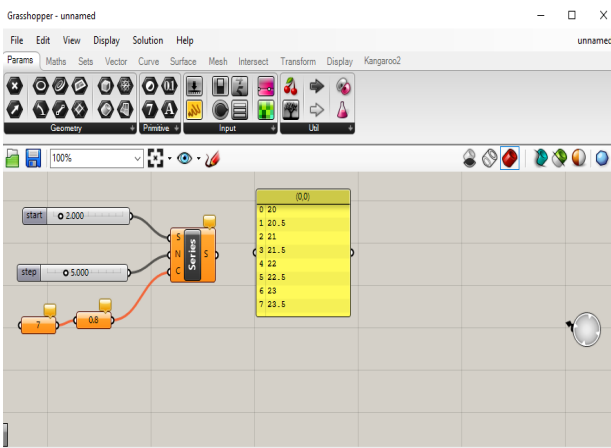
Grasshopper - unnamed

File Edit View Display Solution Help

unnamed

Params Maths Sets Vector Curve Surface Mesh Intersect Transform Display Kangaroo2

Geometry

Primitive

Input

Util

100%

start ◦ 2.000

step ◦ 5.000

7

0.8

S
N
C
Series
S

(0;0)

| | |
|---|---|
| 0 | 20 |
| 1 | 20.5 |
| 2 | 21 |
| 3 | 21.5 |
| 4 | 22 |
| 5 | 22.5 |
| 6 | 23 |
| 7 | 23.5 |